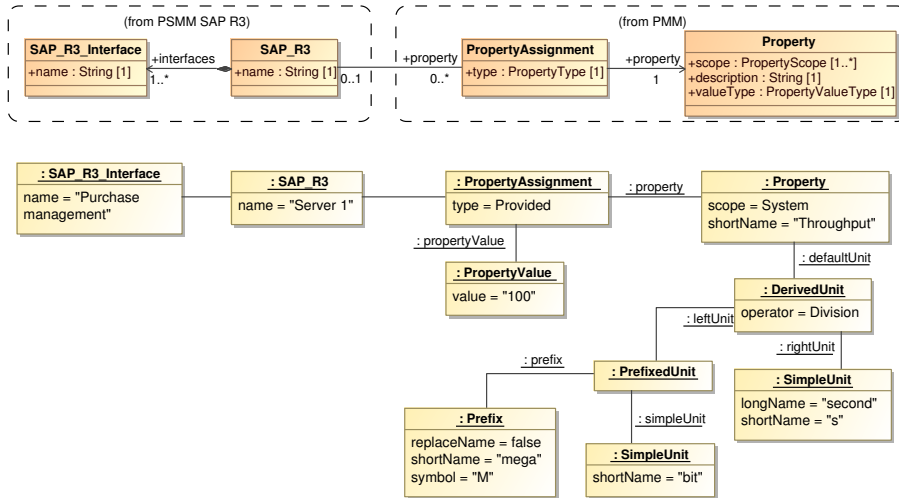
(from PSMM SAP R3)

SAP_R3_Interface
+name : String [1]

+interfaces
1..*

SAP_R3
+name : String [1]

0..1

(from PMM)

+property
0..*

PropertyAssignment
+type : PropertyType [1]

+property
1

Property
+scope : PropertyScope [1..*]
+description : String [1]
+valueType : PropertyValueType [1]

: SAP_R3_Interface
name = "Purchase management"

: SAP_R3
name = "Server 1"

: PropertyAssignment
type = Provided

: property

: Property
scope = System
shortName = "Throughput"

: propertyValue

: PropertyValue
value = "100"

: defaultUnit

: DerivedUnit
operator = Division

: leftUnit

: rightUnit

: prefix

: PrefixedUnit

: SimpleUnit
longName = "second"
shortName = "s"

: Prefix
replaceName = false
shortName = "mega"
symbol = "M"

: simpleUnit

: SimpleUnit
shortName = "bit"